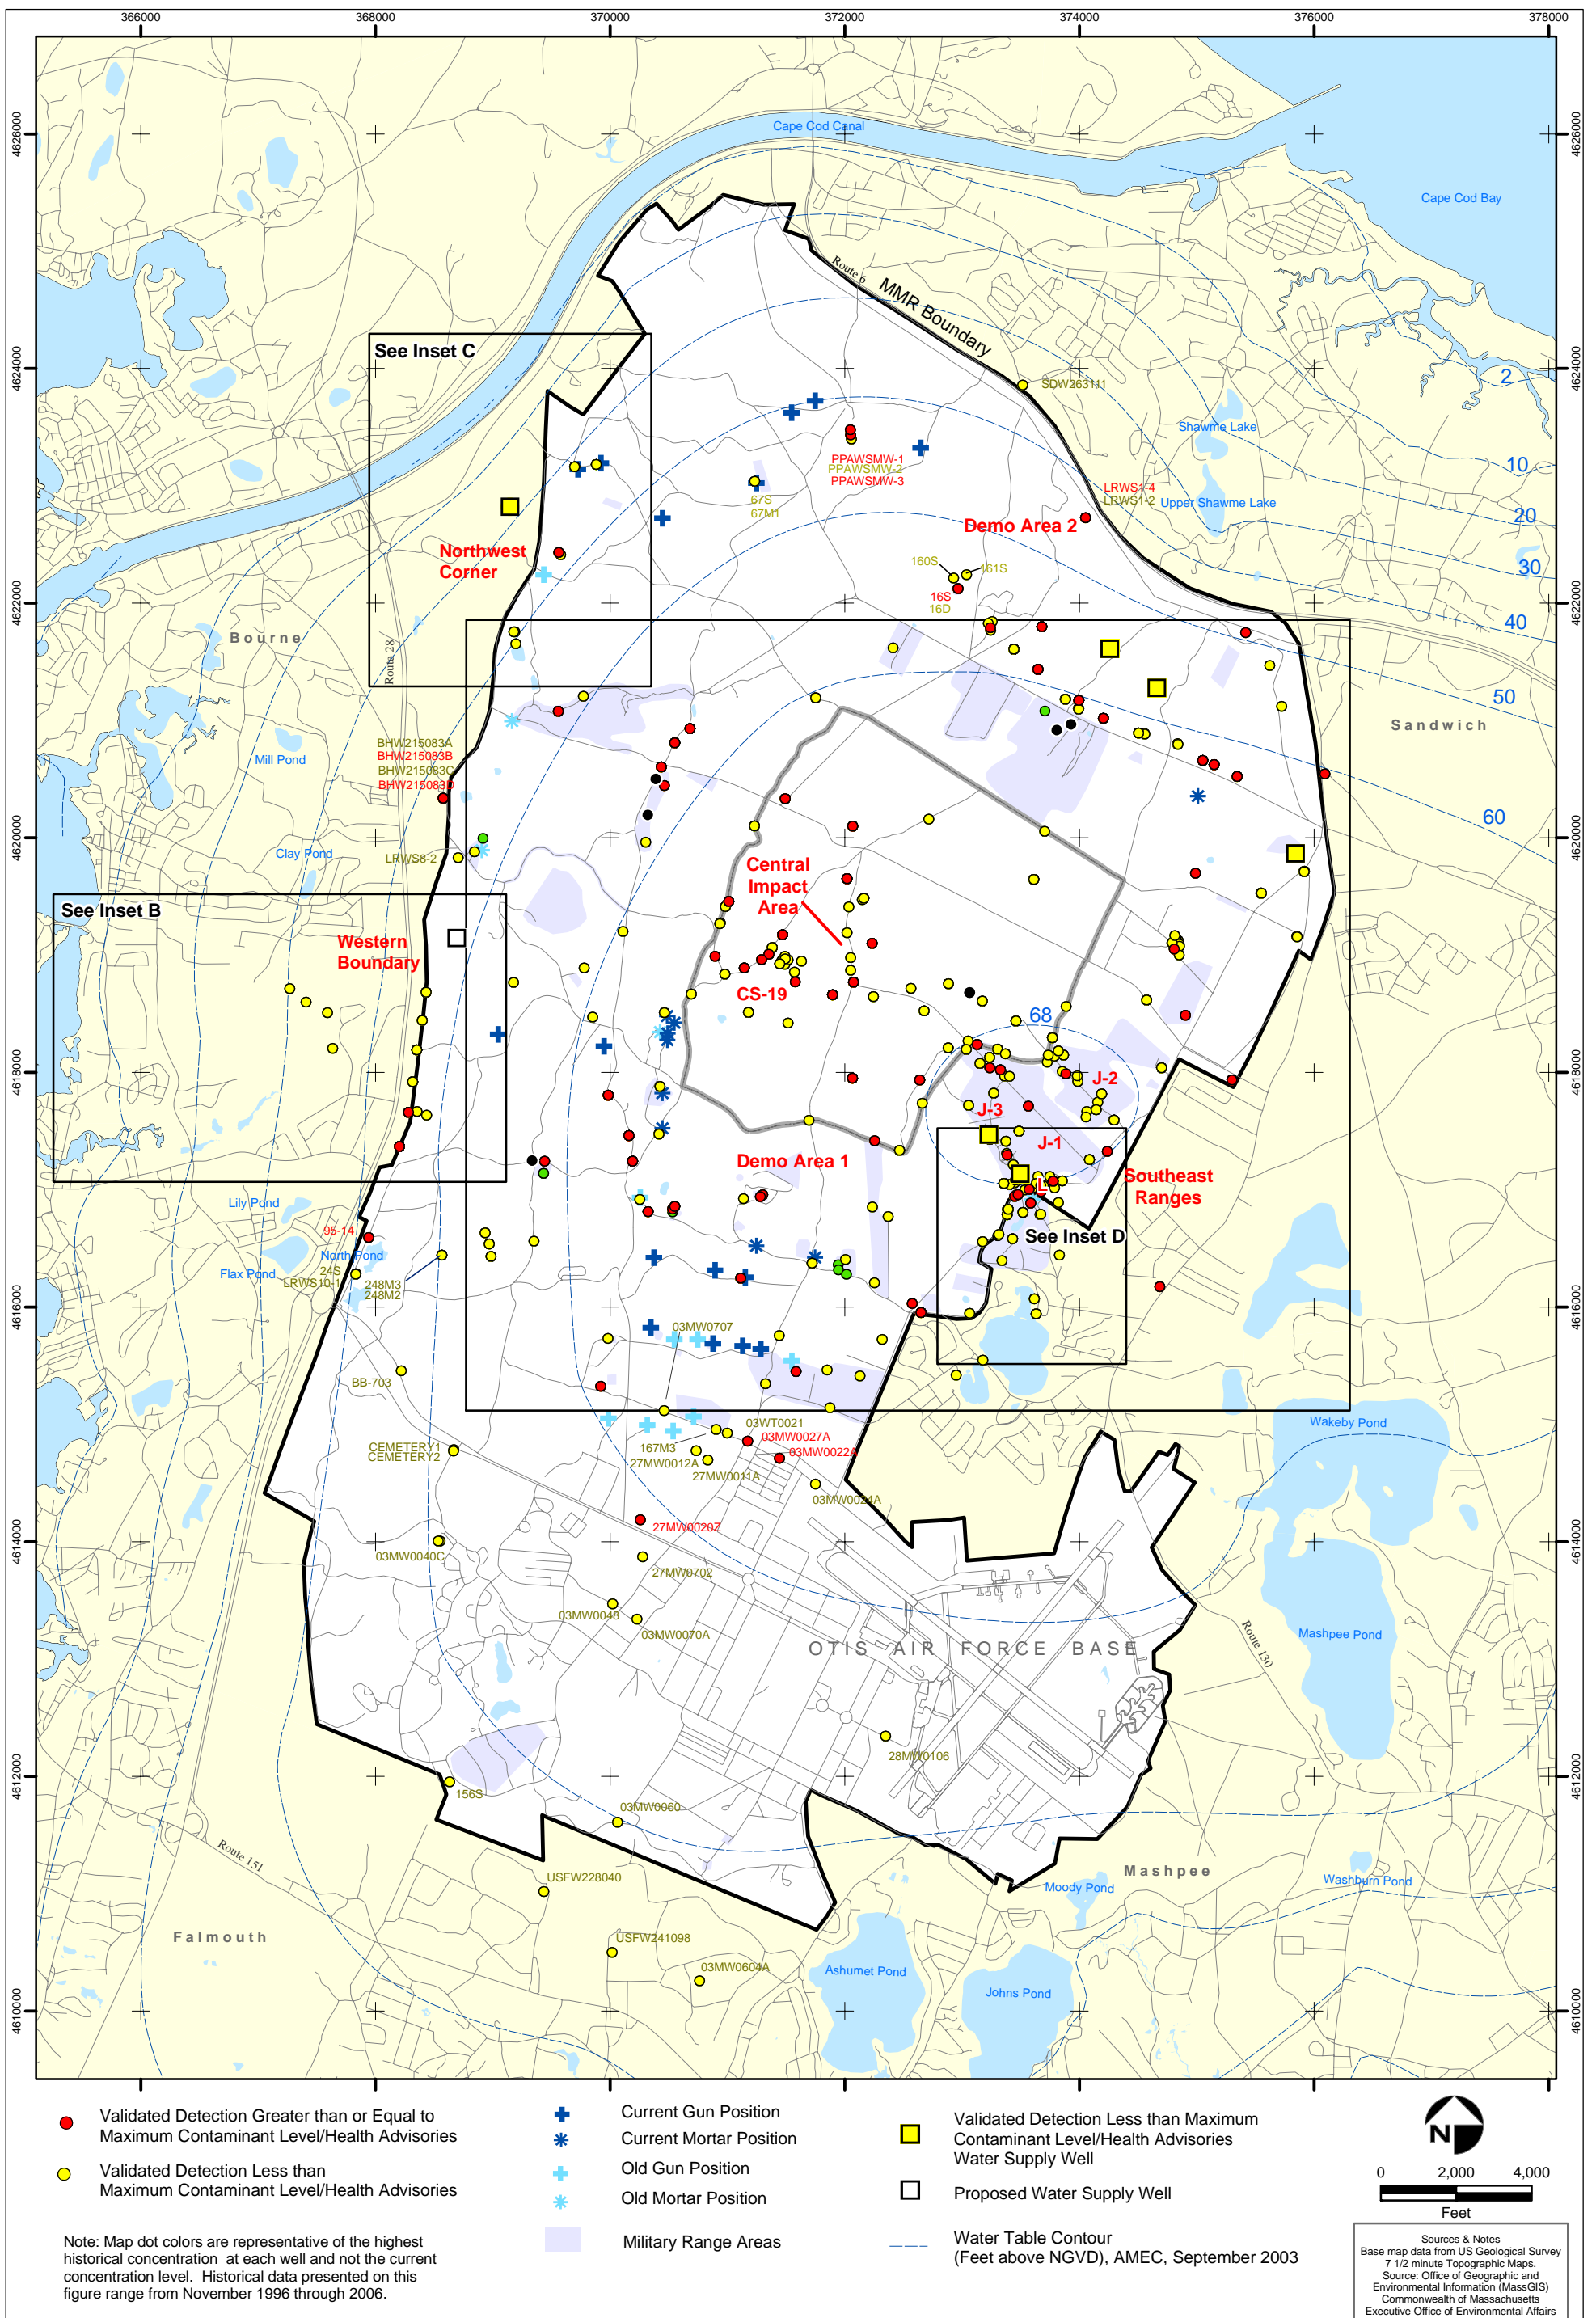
366000 368000 370000 372000 374000 376000 378000

4626000 4624000 4622000 4620000 4618000 4616000 4614000 4612000 4610000

Cape Cod Canal

Cape Cod Bay

Route 6

MMR Boundary

SDW263111

Shawme Lake

2

10

20

30

40

50

60

68

LRWS1-4
LRWS1-2

Upper Shawme Lake

See Inset C

PPAWSMW-1
PPAWSMW-2
PPAWSMW-3

67S
67M1

Demo Area 2

Northwest Corner

160S
161S
16S
16D

Bourne

Route 28

Sandwich

BHW215083A
BHW215083B
BHW215083C
BHW215083D

Mill Pond

Clay Pond

LRWS8-2

Central Impact Area

See Inset B

Western Boundary

CS-19

J-2

J-3

J-1

Demo Area 1

Southeast Ranges

See Inset D

Lily Pond

95-14

North Pond

Flax Pond

24S

LRWS10-1

248M3
248M2

03MW0707

BB-703

03WT0021
03MW0027A
03MW0022A

167M3
27MW0012A
27MW0011A

03MW0024A

CEMETERY1
CEMETERY2

Wakeby Pond

27MW0020Z

03MW0040C

27MW0702

03MW0048

03MW0070A

OTIS AIR FORCE BASE

Route 130

Mashpee Pond

28MW0106

156S

03MW0060

Route 151

Mashpee

Moody Pond

Washburn Pond

USFW228040

Falmouth

USFW241098

03MW0604A

Ashumet Pond

Johns Pond

Validated Detection Greater than or Equal to Maximum Contaminant Level/Health Advisories

Validated Detection Less than Maximum Contaminant Level/Health Advisories

Current Gun Position

Current Mortar Position

Old Gun Position

Old Mortar Position

Military Range Areas

Validated Detection Less than Maximum Contaminant Level/Health Advisories Water Supply Well

Proposed Water Supply Well

Water Table Contour (Feet above NGVD), AMEC, September 2003

N

0 2,000 4,000
Feet

Note: Map dot colors are representative of the highest historical concentration at each well and not the current concentration level. Historical data presented on this figure range from November 1996 through 2006.

Sources & Notes
Base map data from US Geological Survey 7 1/2 minute Topographic Maps.
Source: Office of Geographic and Environmental Information (MassGIS)
Commonwealth of Massachusetts
Executive Office of Environmental Affairs